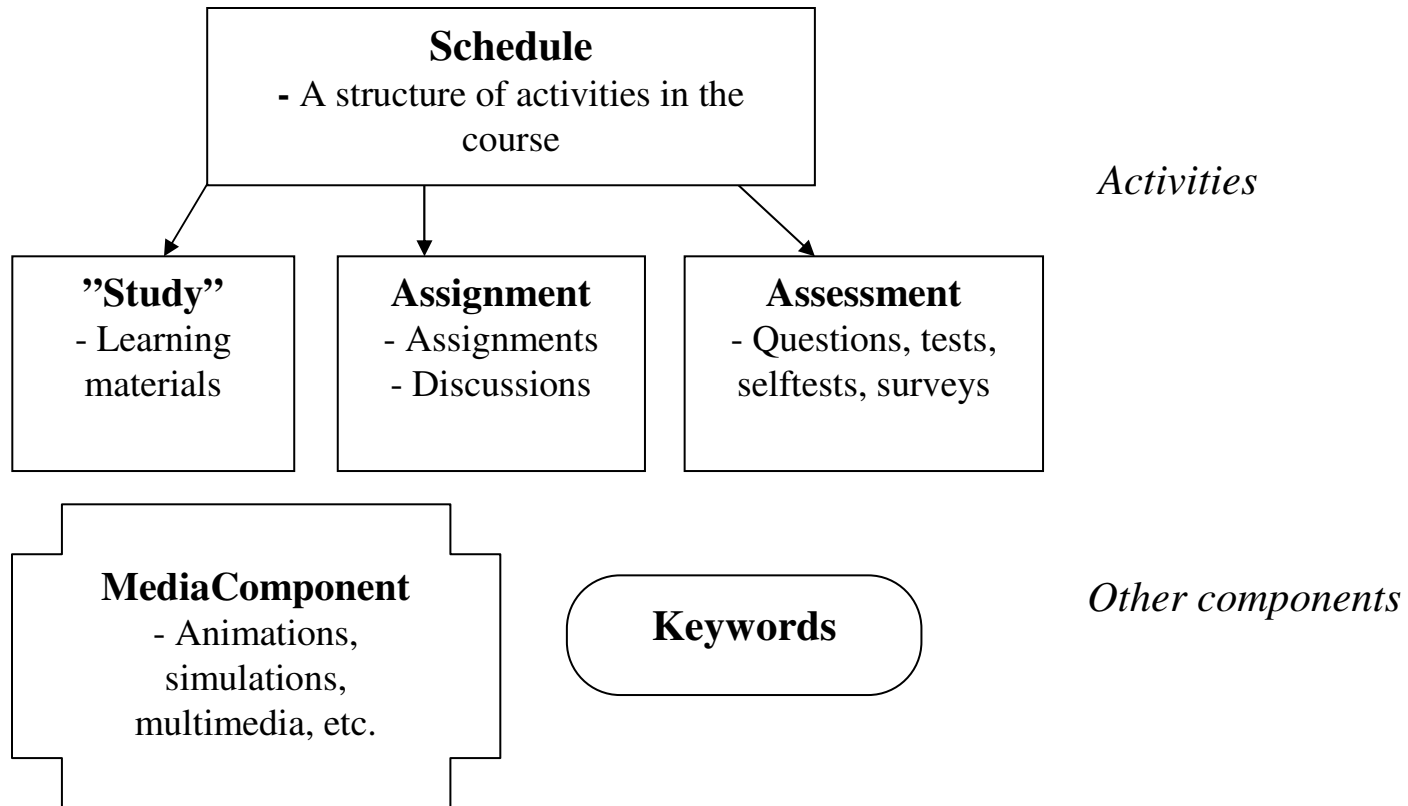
**Schedule**
- A structure of activities in the course

*Activities*

**"Study"**
- Learning materials

**Assignment**
- Assignments
- Discussions

**Assessment**
- Questions, tests, selftests, surveys

**MediaComponent**
- Animations, simulations, multimedia, etc.

**Keywords**

*Other components*